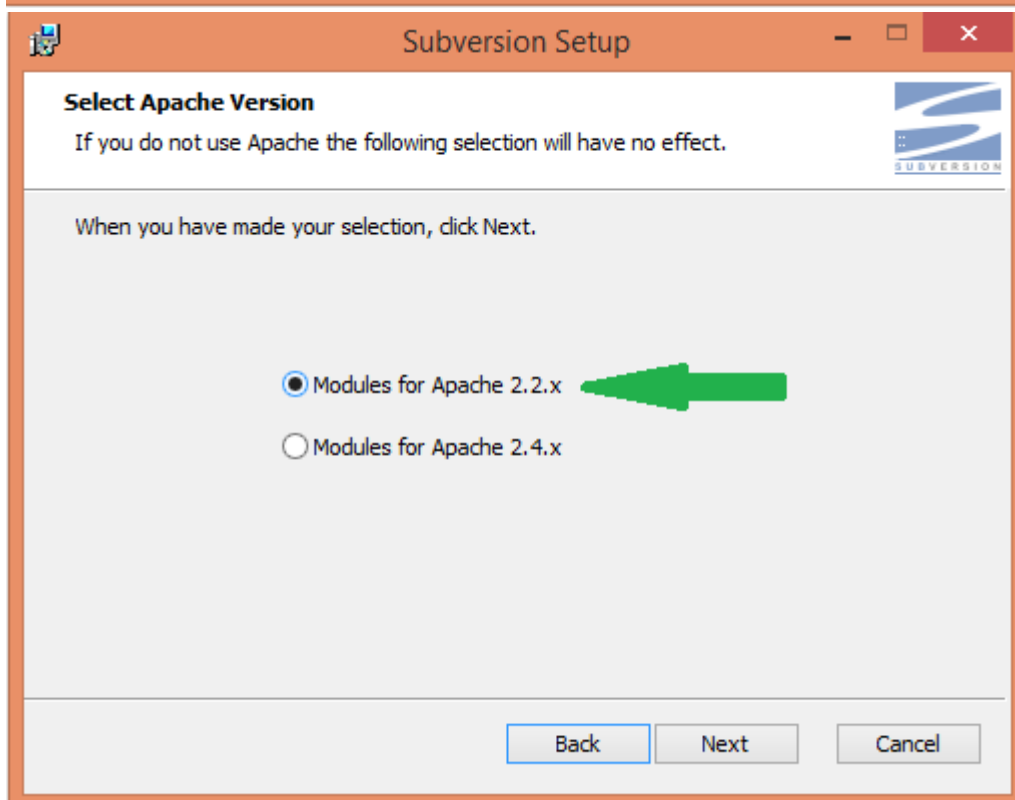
Subversion Setup

Select Apache Version

If you do not use Apache the following selection will have no effect.

SUBVERSION

When you have made your selection, click Next.

Modules for Apache 2.2.x

Modules for Apache 2.4.x

Back

Next

Cancel